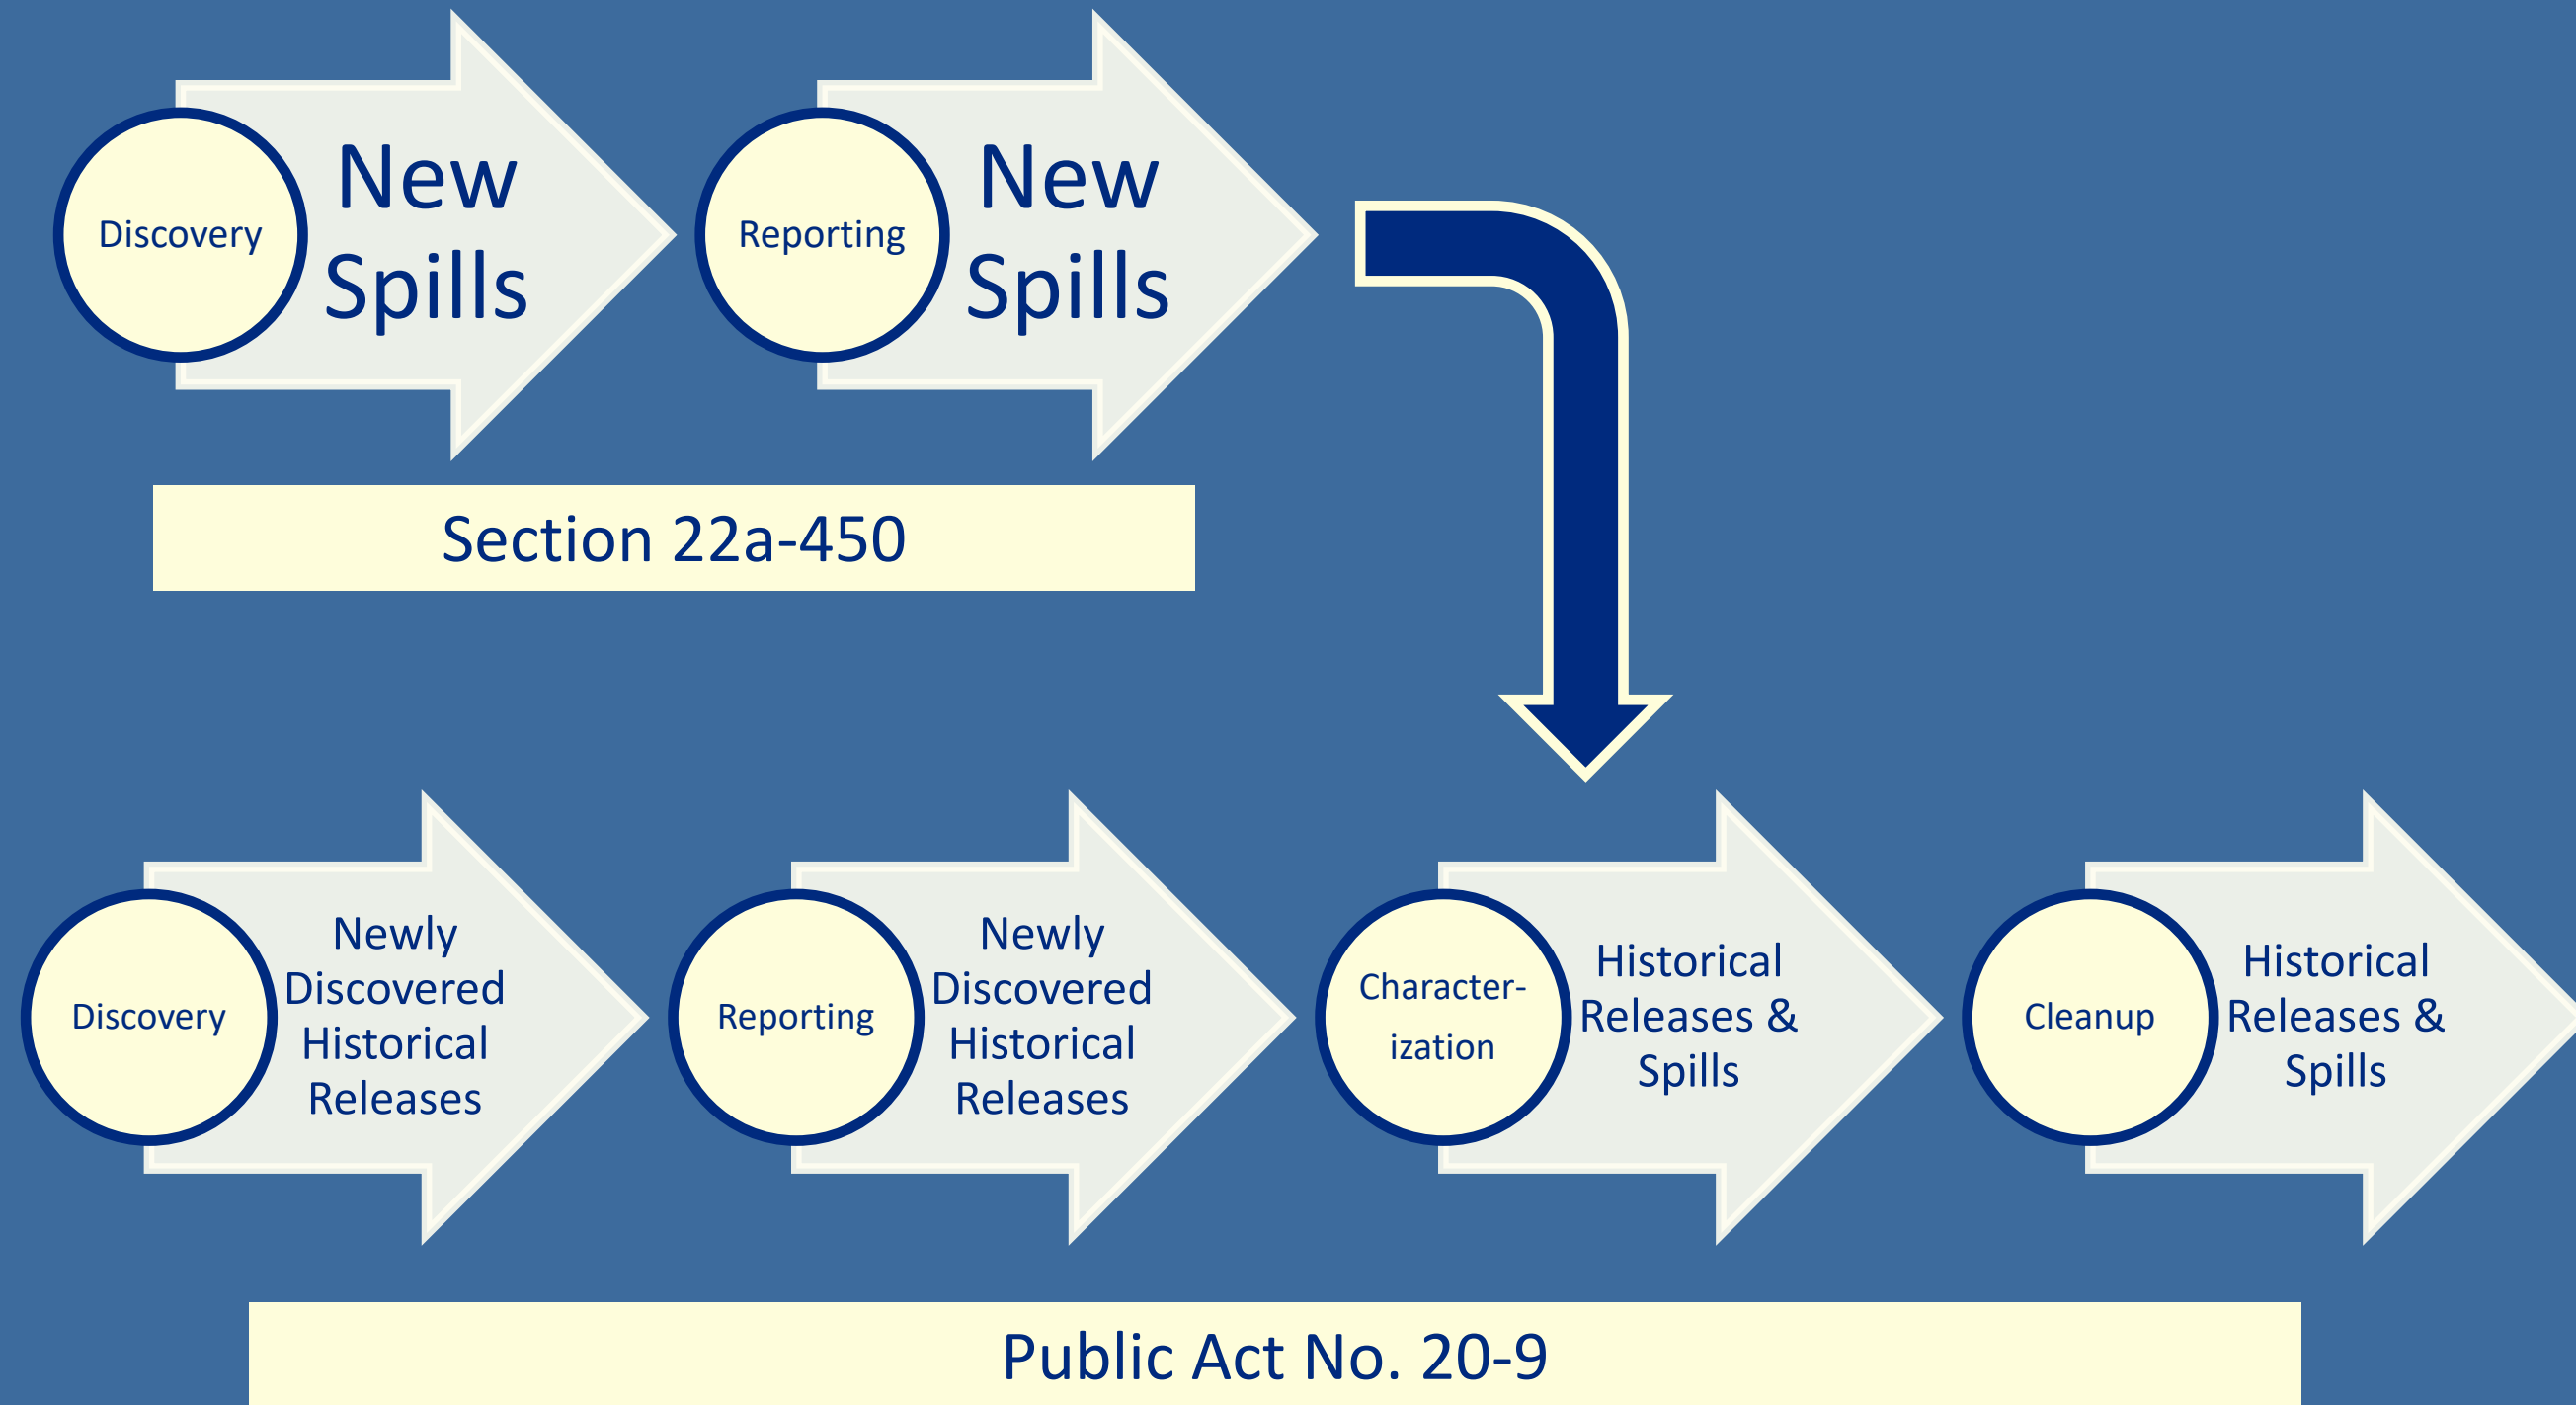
Discovery

New Spills

Reporting

New Spills

Section 22a-450

Discovery

Newly Discovered Historical Releases

Reporting

Newly Discovered Historical Releases

Characterization

Historical Releases & Spills

Cleanup

Historical Releases & Spills

Public Act No. 20-9